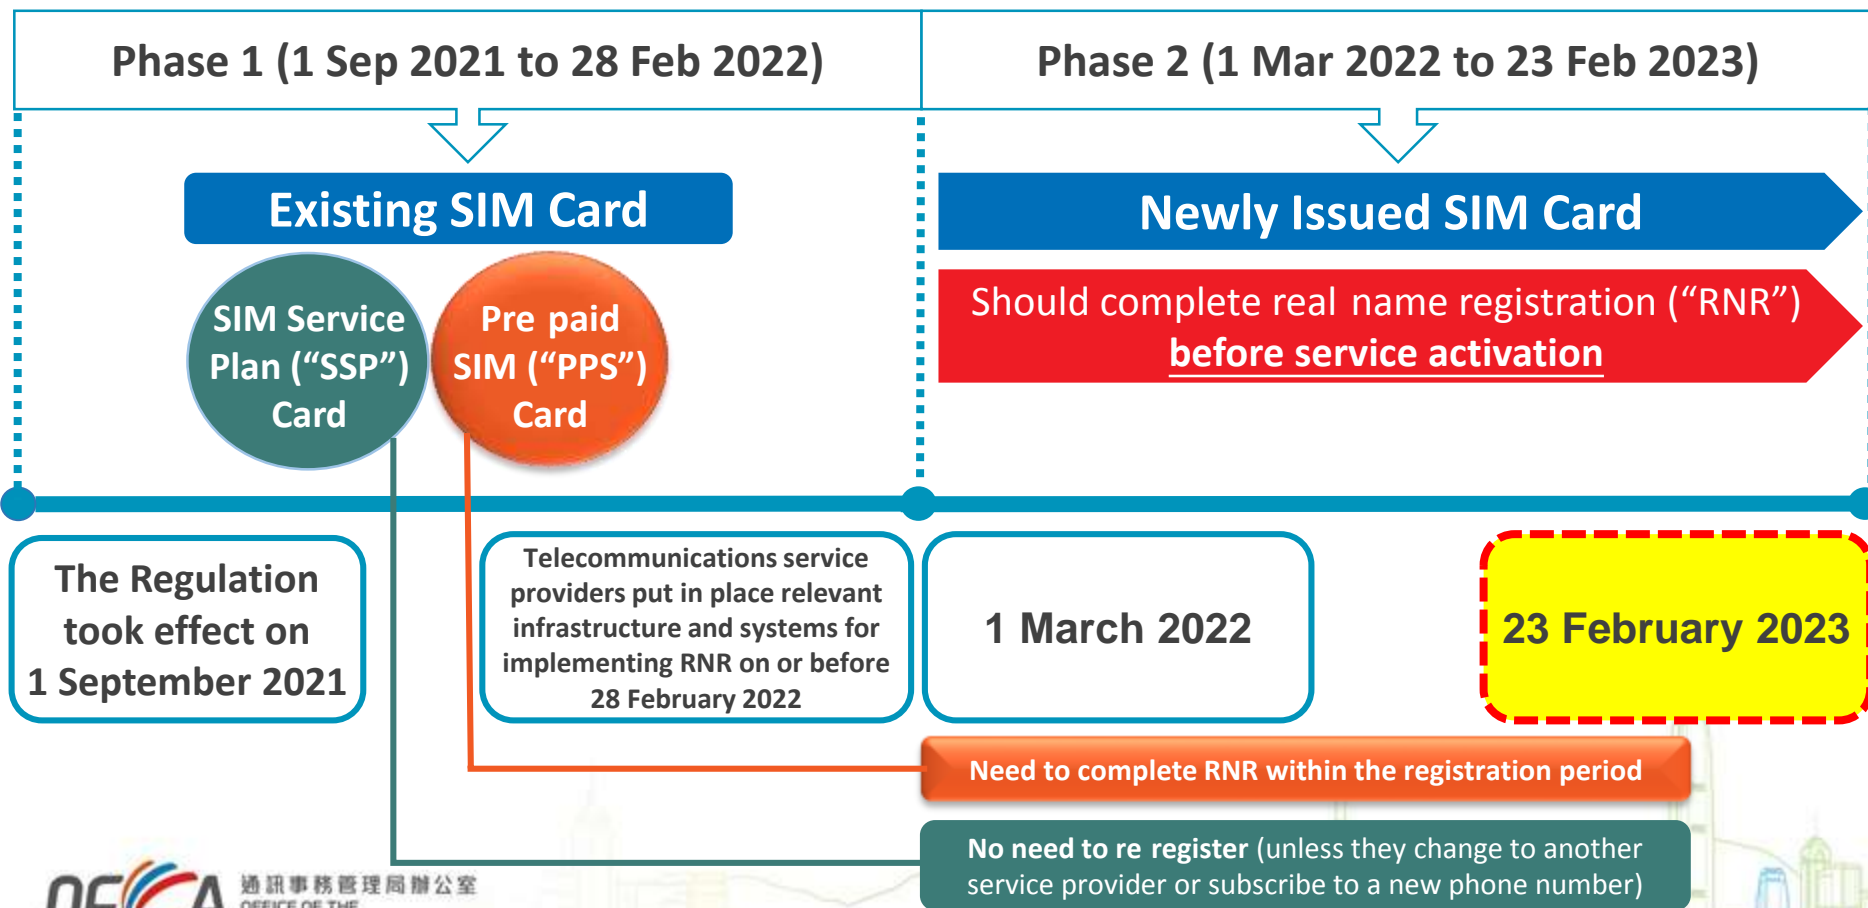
Phase 1 (1 Sep 2021 to 28 Feb 2022)

Phase 2 (1 Mar 2022 to 23 Feb 2023)

Existing SIM Card

Newly Issued SIM Card

SIM Service Plan (“SSP”) Card

Pre paid SIM (“PPS”) Card

Should complete real name registration (“RNR”) before service activation

The Regulation took effect on 1 September 2021

Telecommunications service providers put in place relevant infrastructure and systems for implementing RNR on or before 28 February 2022

1 March 2022

23 February 2023

Need to complete RNR within the registration period

No need to re register (unless they change to another service provider or subscribe to a new phone number)

OFCA 通訊事務管理局辦公室 OFFICE OF THE